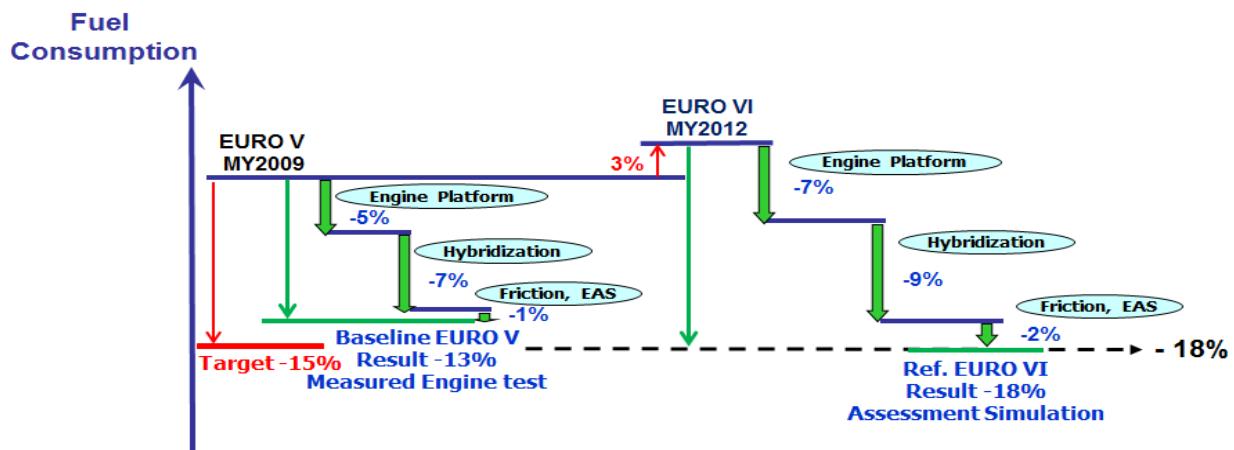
Fuel Consumption

EURO V MY2009

Engine Platform

-5%

Hybridization

-7%

Friction, EAS

-1%

Target -15%

Baseline EURO V
Result -13%
Measured Engine test

3%

EURO VI MY2012

Engine Platform

-7%

Hybridization

-9%

Friction, EAS

-2%

- 18%

Ref. EURO VI
Result -18%
Assessment Simulation